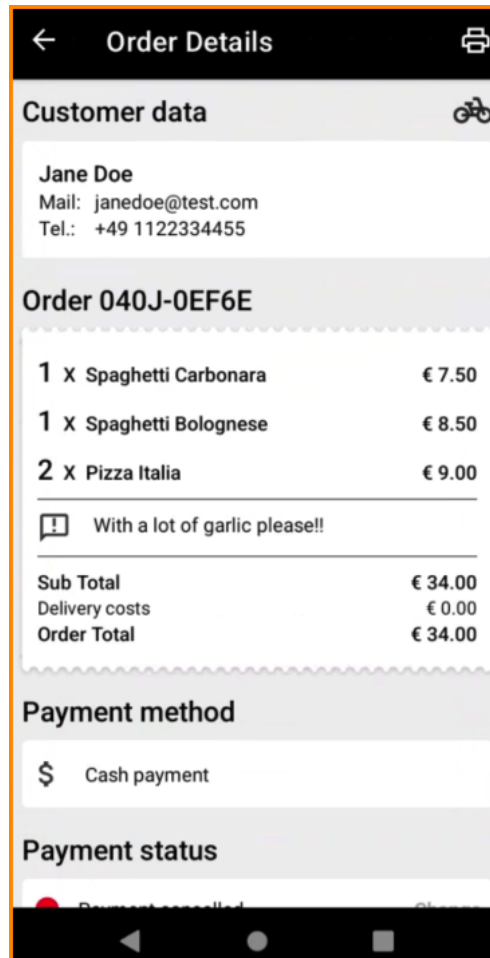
Order Details

Customer data

Jane Doe
Mail: janedoe@test.com
Tel.: +49 1122334455

Order 040J-0EF6E

1 x Spaghetti Carbonara € 7.50

1 x Spaghetti Bolognese € 8.50

2 x Pizza Italia € 9.00

With a lot of garlic please!!

Sub Total € 34.00
Delivery costs € 0.00
Order Total € 34.00

Payment method

$ Cash payment

Payment status

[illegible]